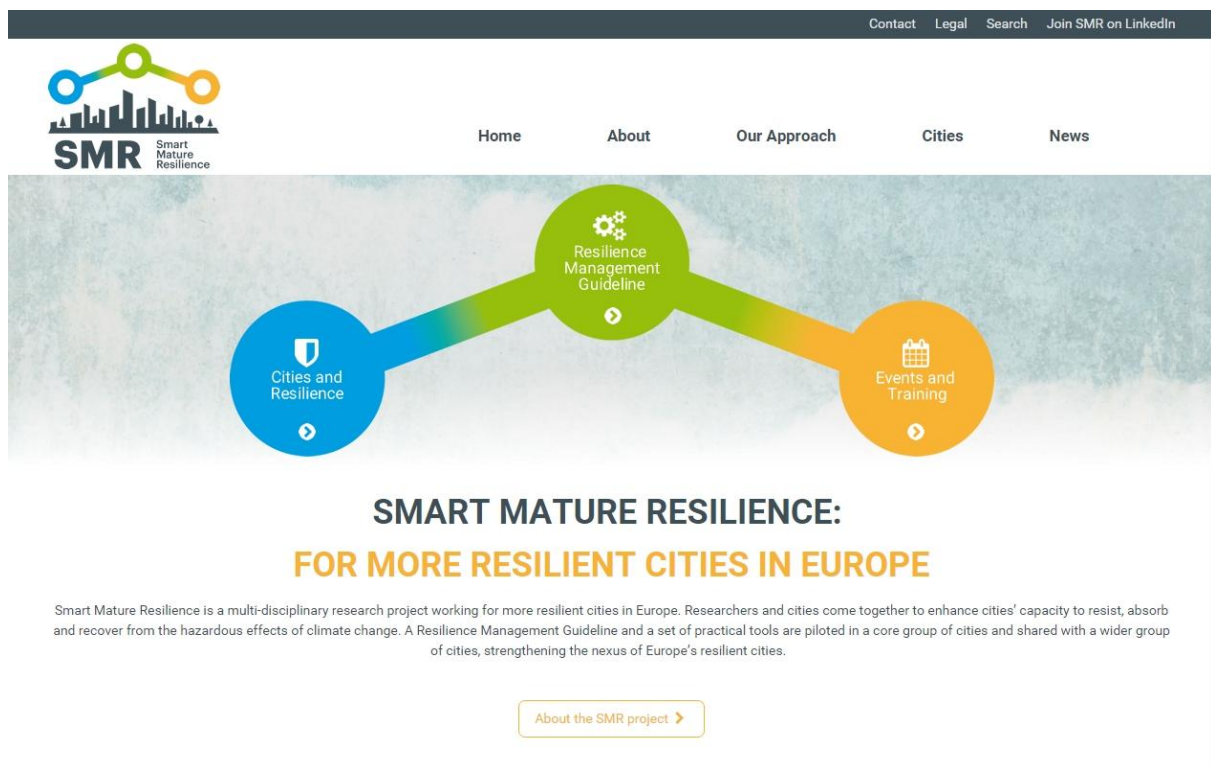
Contact Legal Search Join SMR on LinkedIn

SMR Smart Mature Resilience

Home About Our Approach Cities News

Resilience Management Guideline

Cities and Resilience

Events and Training

SMART MATURE RESILIENCE:

FOR MORE RESILIENT CITIES IN EUROPE

Smart Mature Resilience is a multi-disciplinary research project working for more resilient cities in Europe. Researchers and cities come together to enhance cities' capacity to resist, absorb and recover from the hazardous effects of climate change. A Resilience Management Guideline and a set of practical tools are piloted in a core group of cities and shared with a wider group of cities, strengthening the nexus of Europe's resilient cities.

About the SMR project